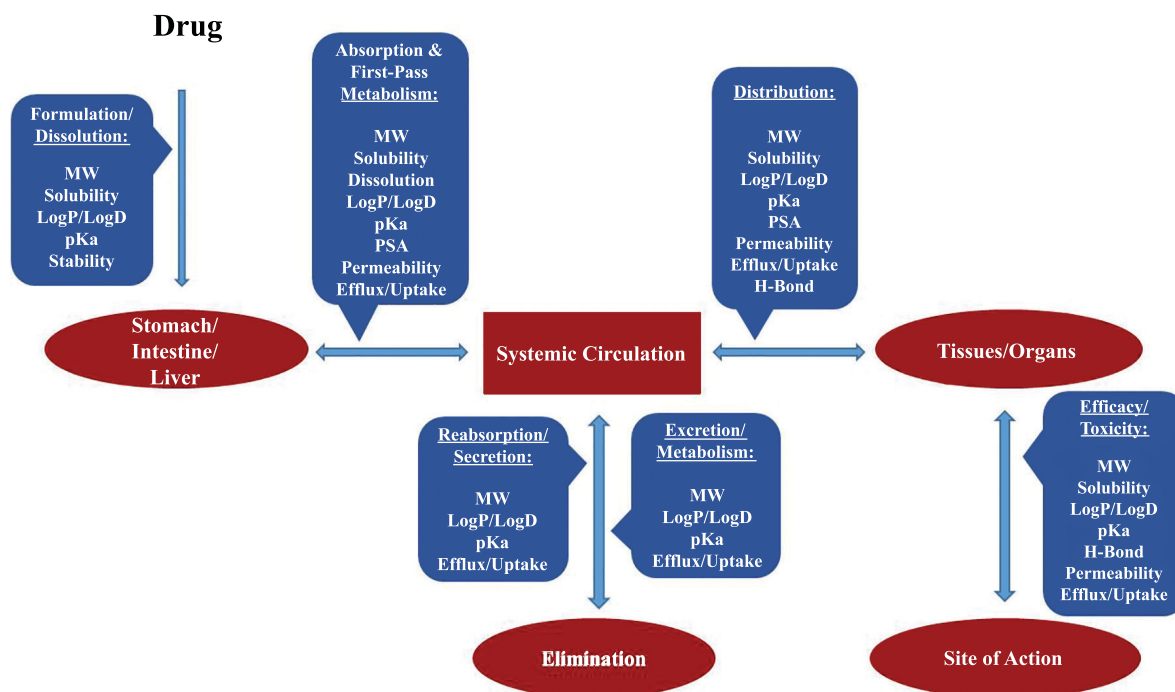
Drug

Formulation/
Dissolution:

MW
Solubility
LogP/LogD
pKa
Stability

Absorption &
First-Pass
Metabolism:

MW
Solubility
Dissolution
LogP/LogD
pKa
PSA
Permeability
Efflux/Uptake

Distribution:

MW
Solubility
LogP/LogD
pKa
PSA
Permeability
Efflux/Uptake
H-Bond

Stomach/
Intestine/
Liver

Systemic Circulation

Tissues/Organs

Reabsorption/
Secretion:

MW
LogP/LogD
pKa
Efflux/Uptake

Excretion/
Metabolism:

MW
LogP/LogD
pKa
Efflux/Uptake

Efficacy/
Toxicity:

MW
Solubility
LogP/LogD
pKa
H-Bond
Permeability
Efflux/Uptake

Elimination

Site of Action